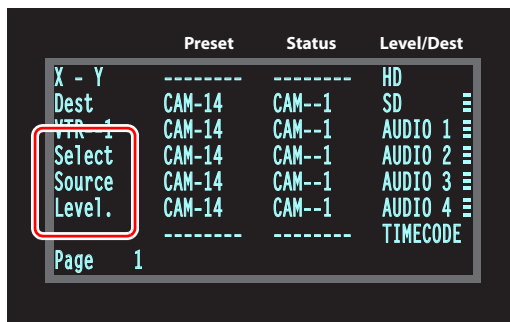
| | Preset | Status | Level/Dest |
|---|---|---|---|
| X - Y | -------- | -------- | HD |
| Dest | CAM-14 | CAM--1 | SD |
| VTR--1 | CAM-14 | CAM--1 | AUDIO 1 |
| Select | CAM-14 | CAM--1 | AUDIO 2 |
| Source | CAM-14 | CAM--1 | AUDIO 3 |
| Level. | CAM-14 | CAM--1 | AUDIO 4 |
| | -------- | -------- | TIMECODE |

Page 1